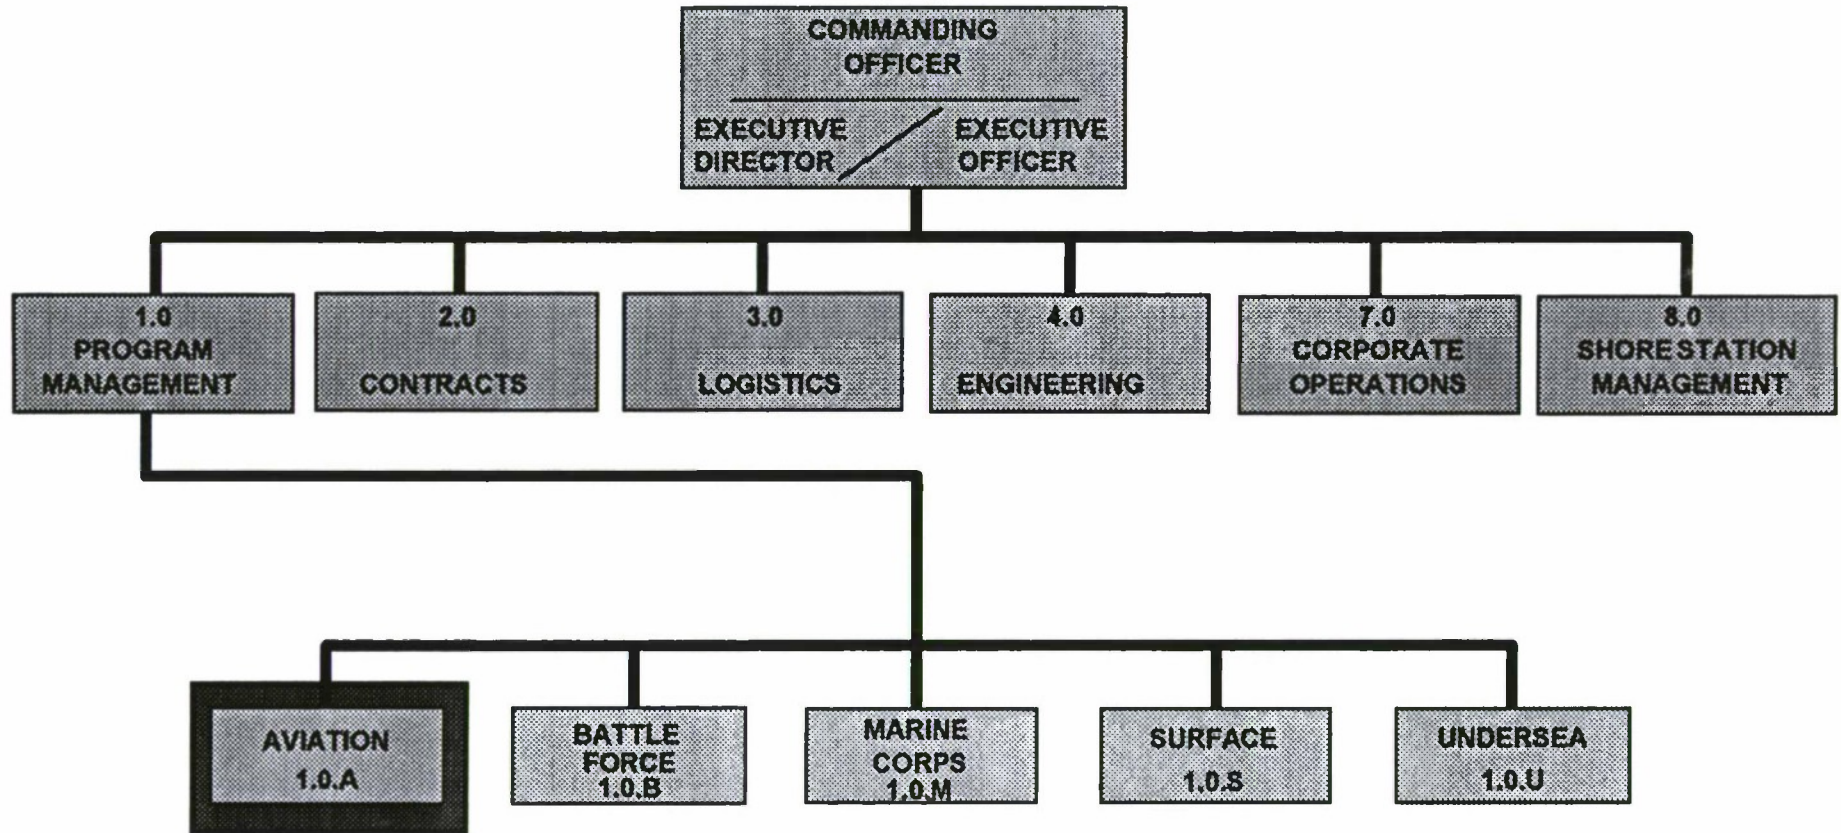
COMMANDING OFFICER

EXECUTIVE DIRECTOR / EXECUTIVE OFFICER

1.0
PROGRAM MANAGEMENT

2.0
CONTRACTS

3.0
LOGISTICS

4.0
ENGINEERING

7.0
CORPORATE OPERATIONS

8.0
SHORE STATION MANAGEMENT

AVIATION
1.0.A

BATTLE FORCE
1.0.B

MARINE CORPS
1.0.M

SURFACE
1.0.S

UNDERSEA
1.0.U